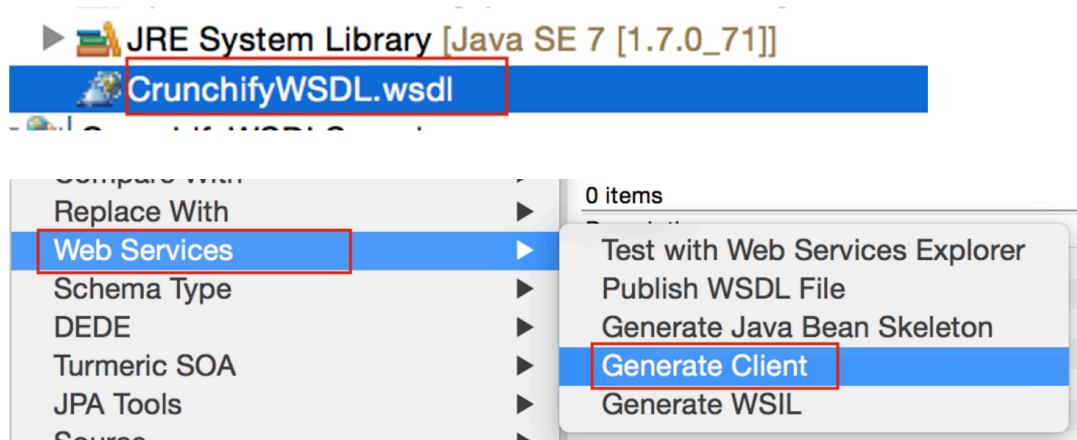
JRE System Library [Java SE 7 [1.7.0_71]]
CrunchifyWSDL.wsdl
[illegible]

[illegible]
Replace With
Web Services
Schema Type
DEDE
Turmeric SOA
JPA Tools
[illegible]

0 items
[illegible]
Test with Web Services Explorer
Publish WSDL File
Generate Java Bean Skeleton
Generate Client
Generate WSIL